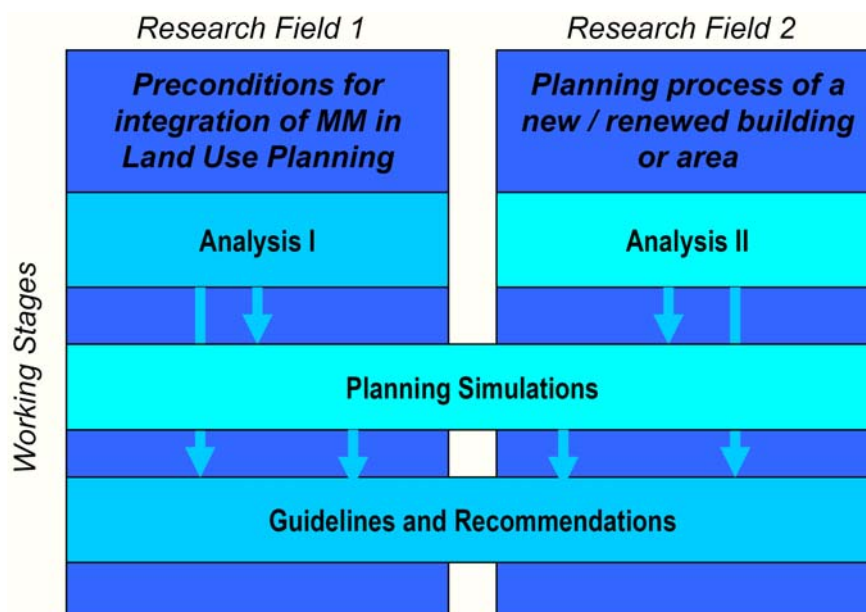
Research Field 1

Research Field 2

Preconditions for integration of MM in Land Use Planning

Planning process of a new / renewed building or area

Analysis I

Analysis II

Working Stages

Planning Simulations

Guidelines and Recommendations